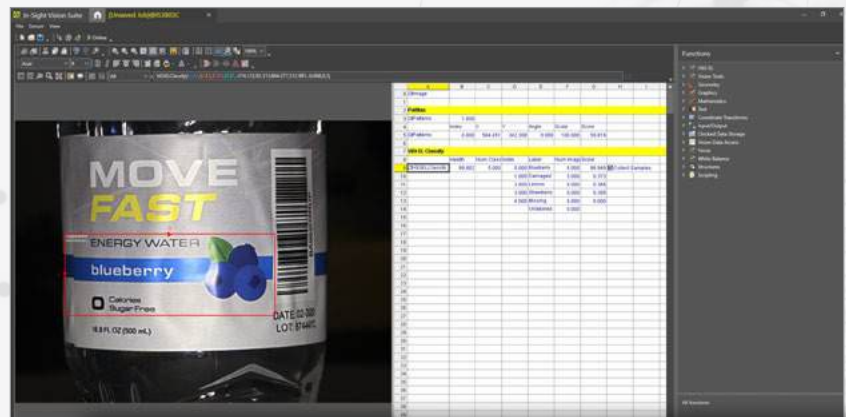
In-Sight Vision Suite

File Sensor View

Functions

MOVE
FAST

ENERGY WATER

blueberry

Calories
Sugar Free

16.9 FL OZ (500 mL)

DATE
LOT

| | A | B | C | D | E | F | G |
|---|---|---|---|---|---|---|---|
| 0 | Image | | | | | | |
| 1 | | | | | | | |
| 2 | PatMax | | | | | | |
| 3 | | 1.000 | | | | | |
| 4 | | Index | | | Angle | Scale | Score |
| 5 | | 0.000 | | | 0.000 | 100.000 | |
| 6 | | | | | | | |
| 7 | ViDi EL Classify | | | | | | |
| 8 | | | | | Label | | Score |
| 9 | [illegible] | | | 0.000 | Blueberry | | |
| 10 | | | | 1.000 | Damaged | | |
| 11 | | | | 2.000 | Lemon | | |
| 12 | | | | 3.000 | Strawberry | | |
| 13 | | | | 4.000 | Missing | | |
| 14 | | | | | Unlabeled | | |